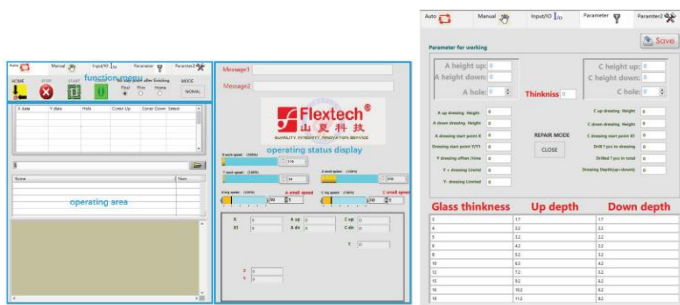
Auto Manual Input/IO Parameter Parameter2

function menu

HOME STOP START MODE

The stop point after finishing

Real Pos Home

NOMAL

X data Y data Hole Count Up Cover Down Select

Name Num

operating area

Message1

Message2

Flextech®

山更科技

QUALITY INTEGRITY INNOVATION SERVICE

operating status display

X work speed

Y work speed

X pos

Y pos

A work speed

C work speed

X

X1

A up

A dn

C up

C dn

Y

Y1

Auto Manual Input/IO Parameter Parameter2

Save

Parameter for working

A height up:

A height down:

A hole:

Thinkniss

C height up:

C height down:

C hole:

A up dressing Height

A down dressing Height

A dressing start point X

Dressing start point Y/Y1

Y dressing offset /time

Y + dressing Limited

Y - dressing Limited

REPAIR MODE

CLOSE

C up dressing Height

C down dressing Height

C dressing start point X1

Drill 1 pcs to dressing

Drilled 1 pcs in total

Dressing Depth(up+down)

| Glass thinkness | Up depth | Down depth |
|---|---|---|
| 3 | 1.7 | 1.7 |
| 4 | 2.2 | 2.2 |
| 5 | 2.7 | 2.7 |
| 6 | 3.2 | 3.2 |
| 8 | 4.2 | 4.2 |
| 10 | 5.2 | 5.2 |
| 12 | 6.2 | 6.2 |
| 15 | 7.2 | 7.2 |
| 19 | 9.7 | 9.7 |
| 19 | 11.2 | 11.2 |